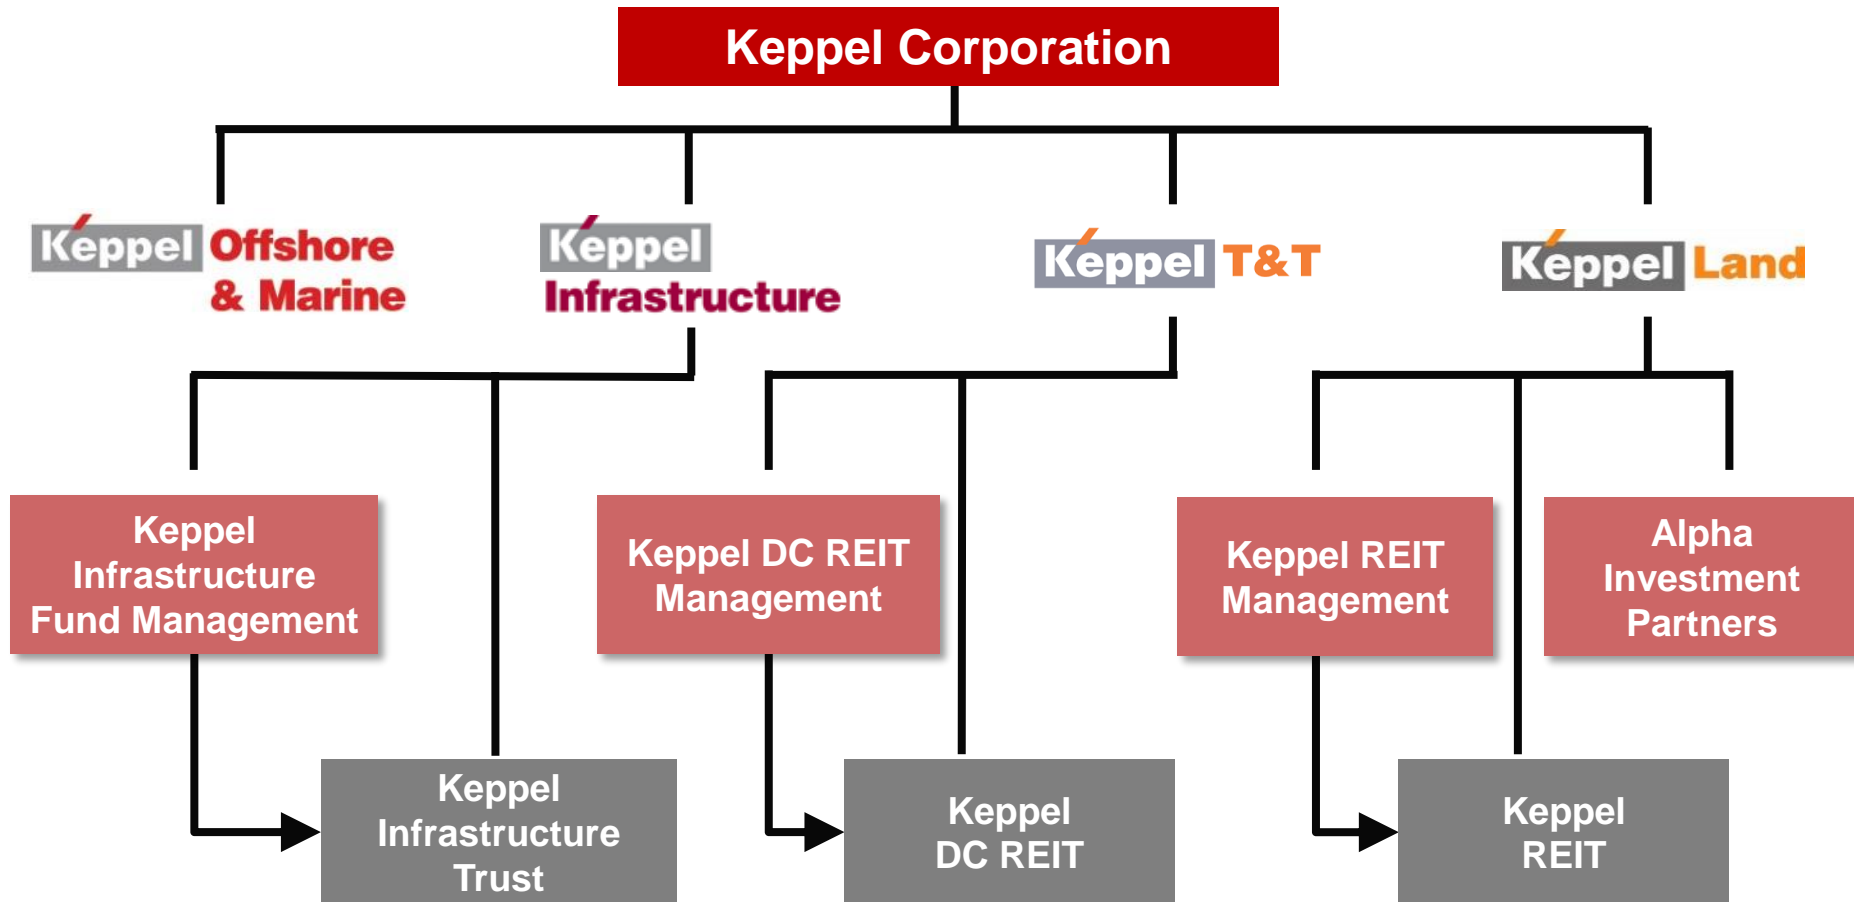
Keppel Corporation

Keppel Offshore & Marine

Keppel Infrastructure

Keppel T&T

Keppel Land

Keppel Infrastructure Fund Management

Keppel DC REIT Management

Keppel REIT Management

Alpha Investment Partners

Keppel Infrastructure Trust

Keppel DC REIT

Keppel REIT